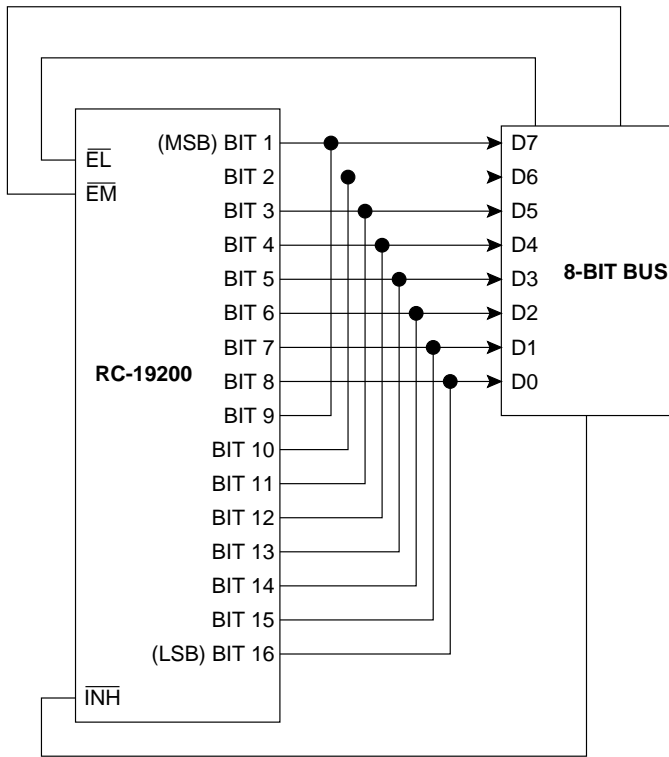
$\overline{EL}$
$\overline{EM}$
(MSB) BIT 1
BIT 2
BIT 3
BIT 4
BIT 5
BIT 6
BIT 7
RC-19200
BIT 8
BIT 9
BIT 10
BIT 11
BIT 12
BIT 13
BIT 14
BIT 15
(LSB) BIT 16
$\overline{INH}$
D7
D6
D5
D4
D3
D2
D1
D0
8-BIT BUS